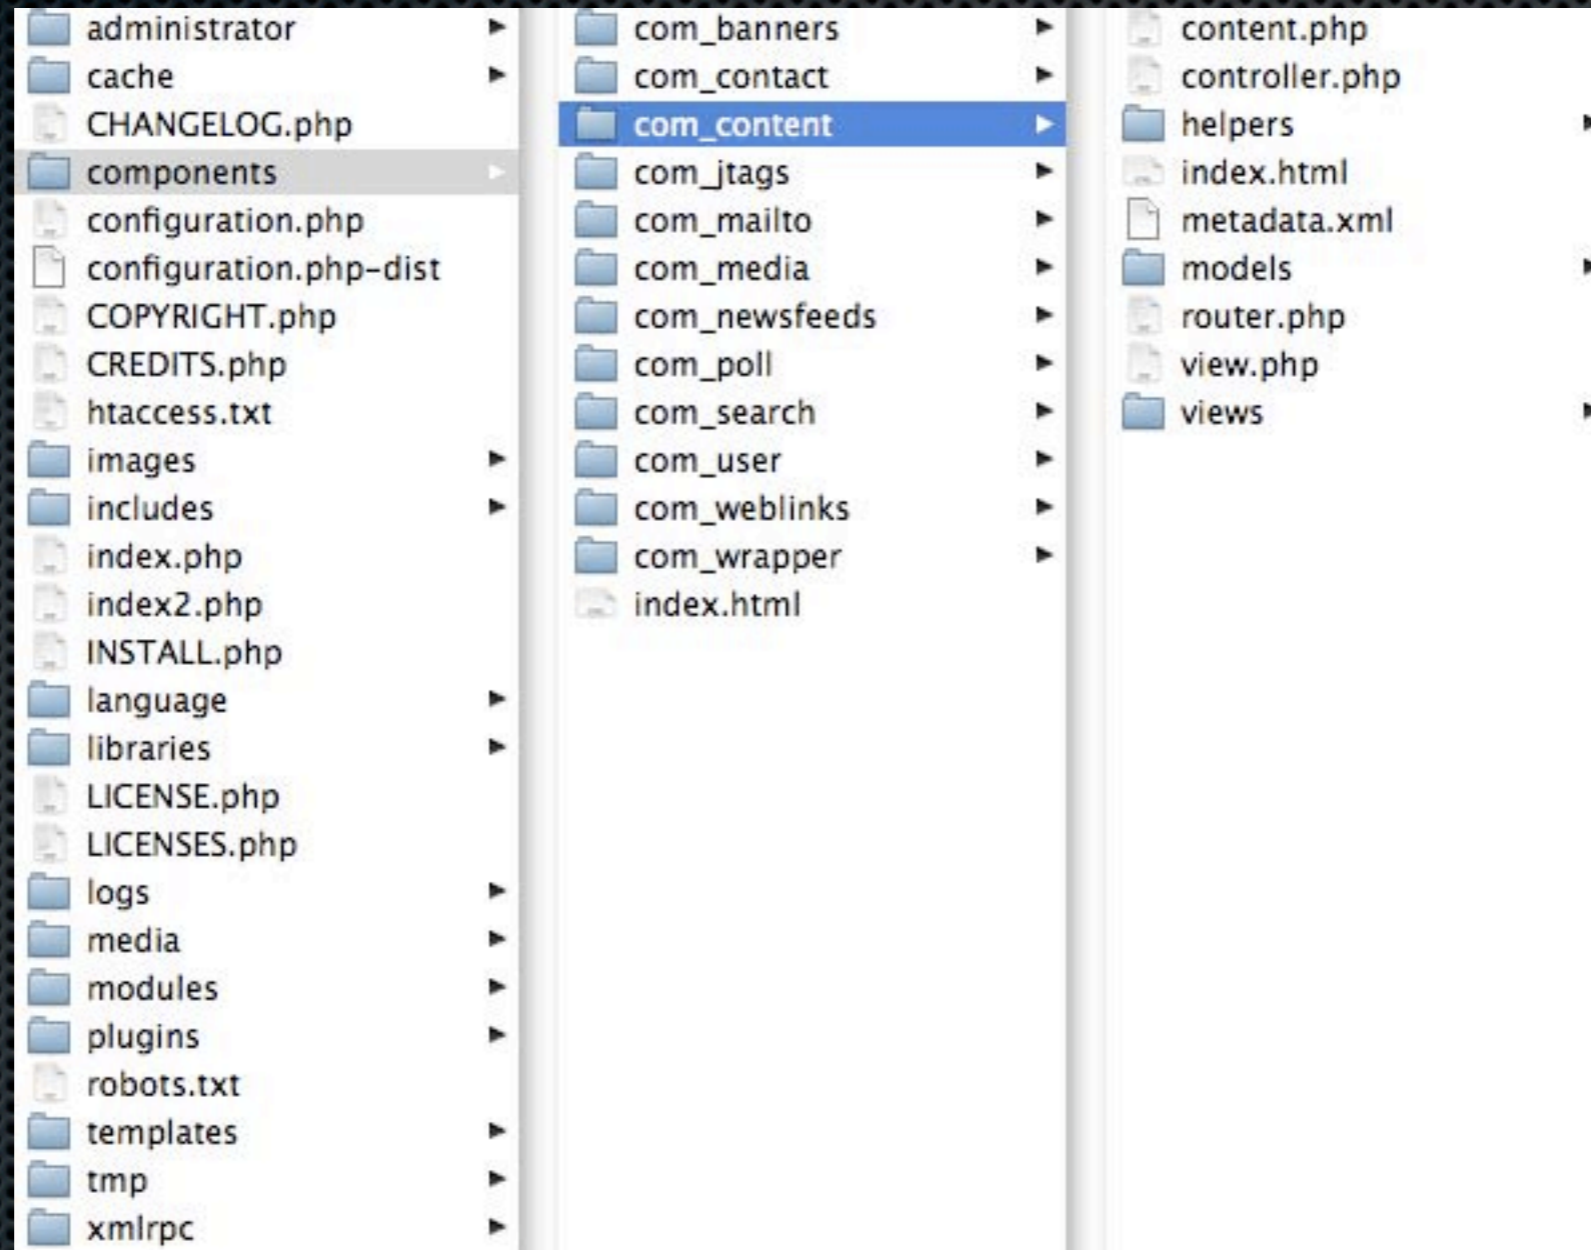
administrator
cache
CHANGELOG.php
components
configuration.php
configuration.php-dist
COPYRIGHT.php
CREDITS.php
htaccess.txt
images
includes
index.php
index2.php
INSTALL.php
language
libraries
LICENSE.php
LICENSES.php
logs
media
modules
plugins
robots.txt
templates
tmp
xmlrpc

com_banners
com_contact
com_content
com_jtags
com_mailto
com_media
com_newsfeeds
com_poll
com_search
com_user
com_weblinks
com_wrapper
index.html

content.php
controller.php
helpers
index.html
metadata.xml
models
router.php
view.php
views